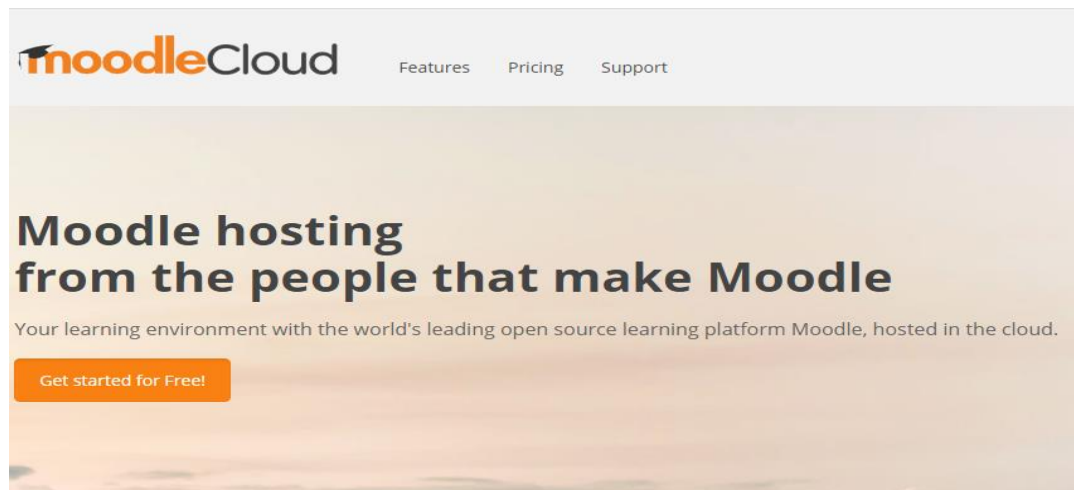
moodleCloud

Features Pricing Support

Moodle hosting
from the people that make Moodle

Your learning environment with the world's leading open source learning platform Moodle, hosted in the cloud.

Get started for Free!